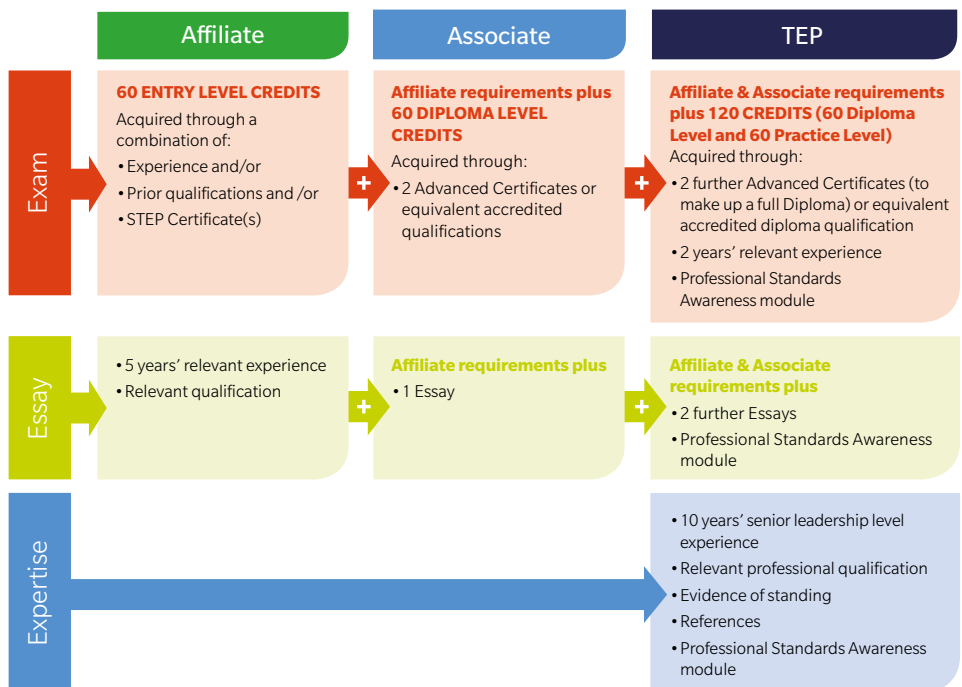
Affiliate

Associate

TEP

Exam

60 ENTRY LEVEL CREDITS

Acquired through a combination of:

• Experience and/or
• Prior qualifications and /or
• STEP Certificate(s)

+

Affiliate requirements plus 60 DIPLOMA LEVEL CREDITS

Acquired through:

• 2 Advanced Certificates or equivalent accredited qualifications

+

Affiliate & Associate requirements plus 120 CREDITS (60 Diploma Level and 60 Practice Level)

Acquired through:

• 2 further Advanced Certificates (to make up a full Diploma) or equivalent accredited diploma qualification
• 2 years' relevant experience
• Professional Standards Awareness module

Essay

• 5 years' relevant experience
• Relevant qualification

+

Affiliate requirements plus

• 1 Essay

+

Affiliate & Associate requirements plus

• 2 further Essays
• Professional Standards Awareness module

Expertise

• 10 years' senior leadership level experience
• Relevant professional qualification
• Evidence of standing
• References
• Professional Standards Awareness module